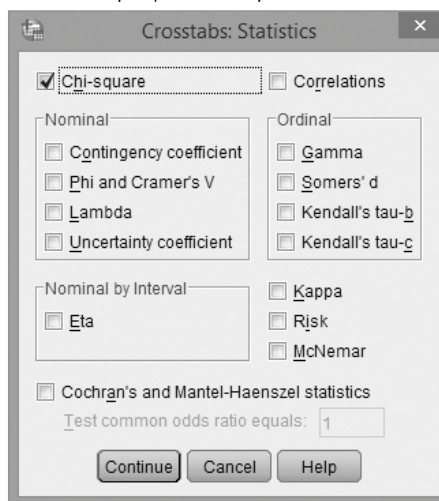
Crosstabs: Statistics

Chi-square

Correlations

Nominal

Contingency coefficient

Phi and Cramer's V

Lambda

Uncertainty coefficient

Ordinal

Gamma

Somers' d

Kendall's tau-b

Kendall's tau-c

Nominal by Interval

Eta

Kappa

Risk

McNemar

Cochran's and Mantel-Haenszel statistics

Test common odds ratio equals: 1

Continue Cancel Help